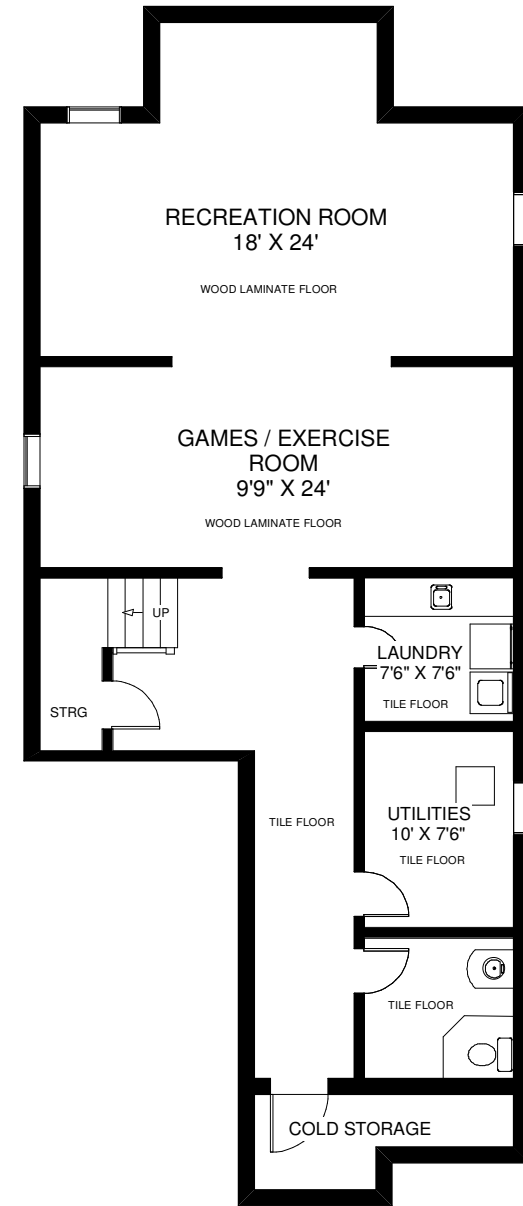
RECREATION ROOM
18' X 24'

WOOD LAMINATE FLOOR

GAMES / EXERCISE
ROOM
9'9" X 24'

WOOD LAMINATE FLOOR

UP

LAUNDRY
7'6" X 7'6"

TILE FLOOR

STRG

UTILITIES
10' X 7'6"

TILE FLOOR

TILE FLOOR

TILE FLOOR

COLD STORAGE